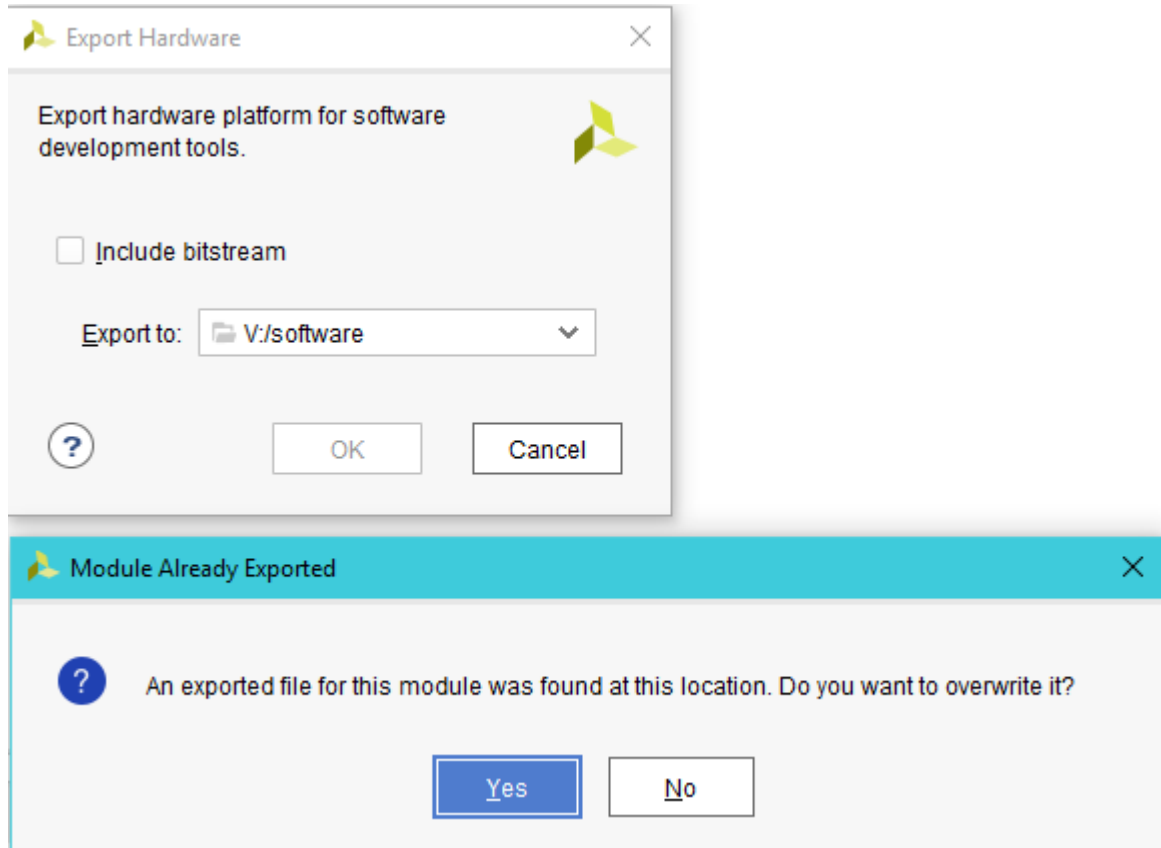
Export Hardware

Export hardware platform for software development tools.

Include bitstream

Export to: V:/software

?

OK

Cancel

Module Already Exported

?

An exported file for this module was found at this location. Do you want to overwrite it?

Yes

No